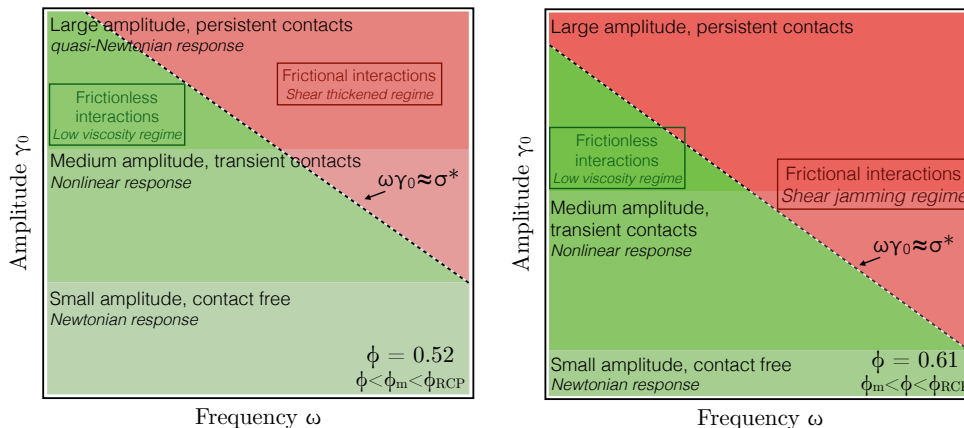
Large amplitude, persistent contacts
*quasi-Newtonian response*

Frictional interactions
*Shear thickened regime*

Frictionless interactions
*Low viscosity regime*

Medium amplitude, transient contacts
*Nonlinear response*

$\omega\gamma_0 \approx \sigma^*$

Small amplitude, contact free
*Newtonian response*

$\phi = 0.52$
$\phi < \phi_m < \phi_{RCP}$

Amplitude $\gamma_0$

Frequency $\omega$

Large amplitude, persistent contacts

Frictionless interactions
*Low viscosity regime*

Frictional interactions
*Shear jamming regime*

Medium amplitude, transient contacts
*Nonlinear response*

$\omega\gamma_0 \approx \sigma^*$

Small amplitude, contact free
*Newtonian response*

$\phi = 0.61$
$\phi_m < \phi < \phi_{RCP}$

Amplitude $\gamma_0$

Frequency $\omega$